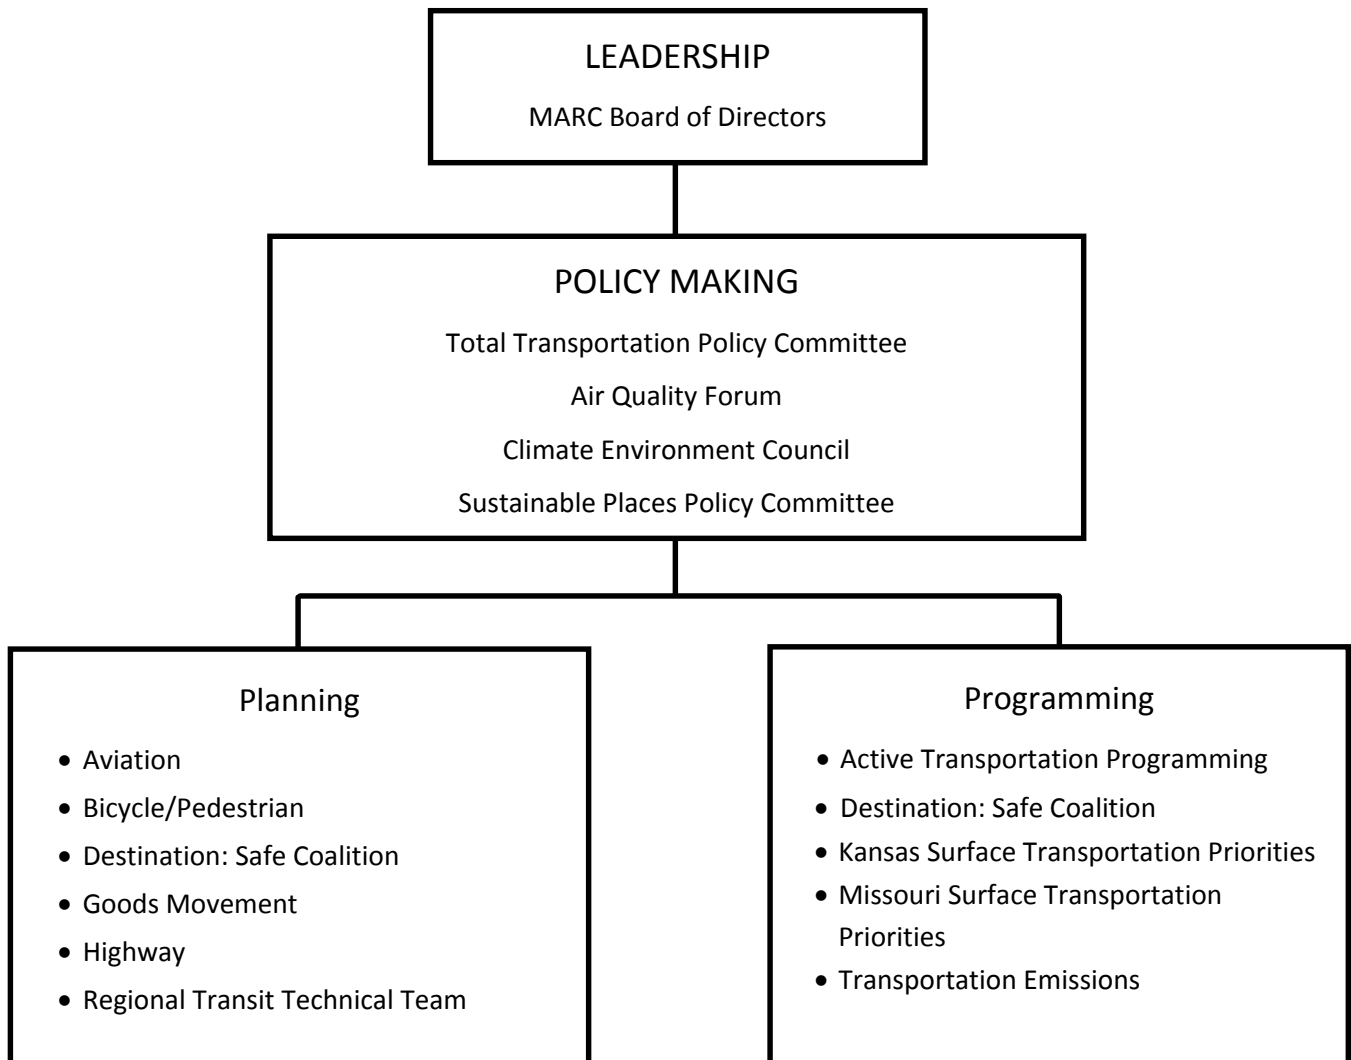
LEADERSHIP

MARC Board of Directors

POLICY MAKING

Total Transportation Policy Committee

Air Quality Forum

Climate Environment Council

Sustainable Places Policy Committee

Planning

- Aviation
- Bicycle/Pedestrian
- Destination: Safe Coalition
- Goods Movement
- Highway
- Regional Transit Technical Team

Programming

- Active Transportation Programming
- Destination: Safe Coalition
- Kansas Surface Transportation Priorities
- Missouri Surface Transportation Priorities
- Transportation Emissions